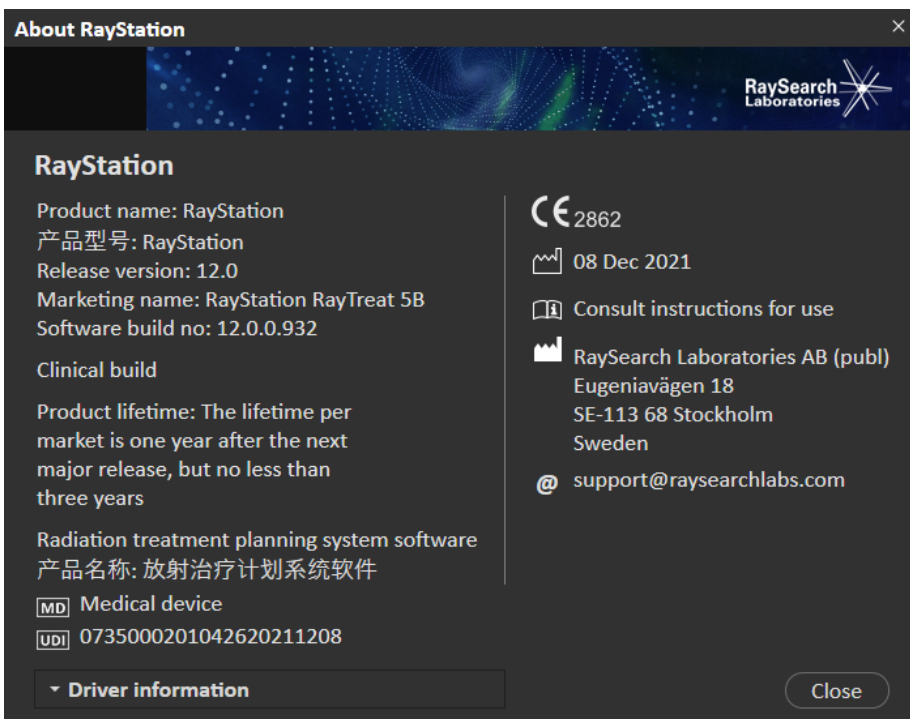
About RaySearch

RaySearch Laboratories

RayStation

Product name: RayStation
产品型号: RayStation
Release version: 12.0
Marketing name: RayStation RayTreat 5B
Software build no: 12.0.0.932

Clinical build

Product lifetime: The lifetime per market is one year after the next major release, but no less than three years

Radiation treatment planning system software
产品名称: 放射治疗计划系统软件

MD Medical device

UDI 07350002010426202112​08

▾ Driver information

CE 2862

08 Dec 2021

Consult instructions for use

RaySearch Laboratories AB (publ)
Eugeniavägen 18
SE-113 68 Stockholm
Sweden

@ support@raysearchlabs.com

Close